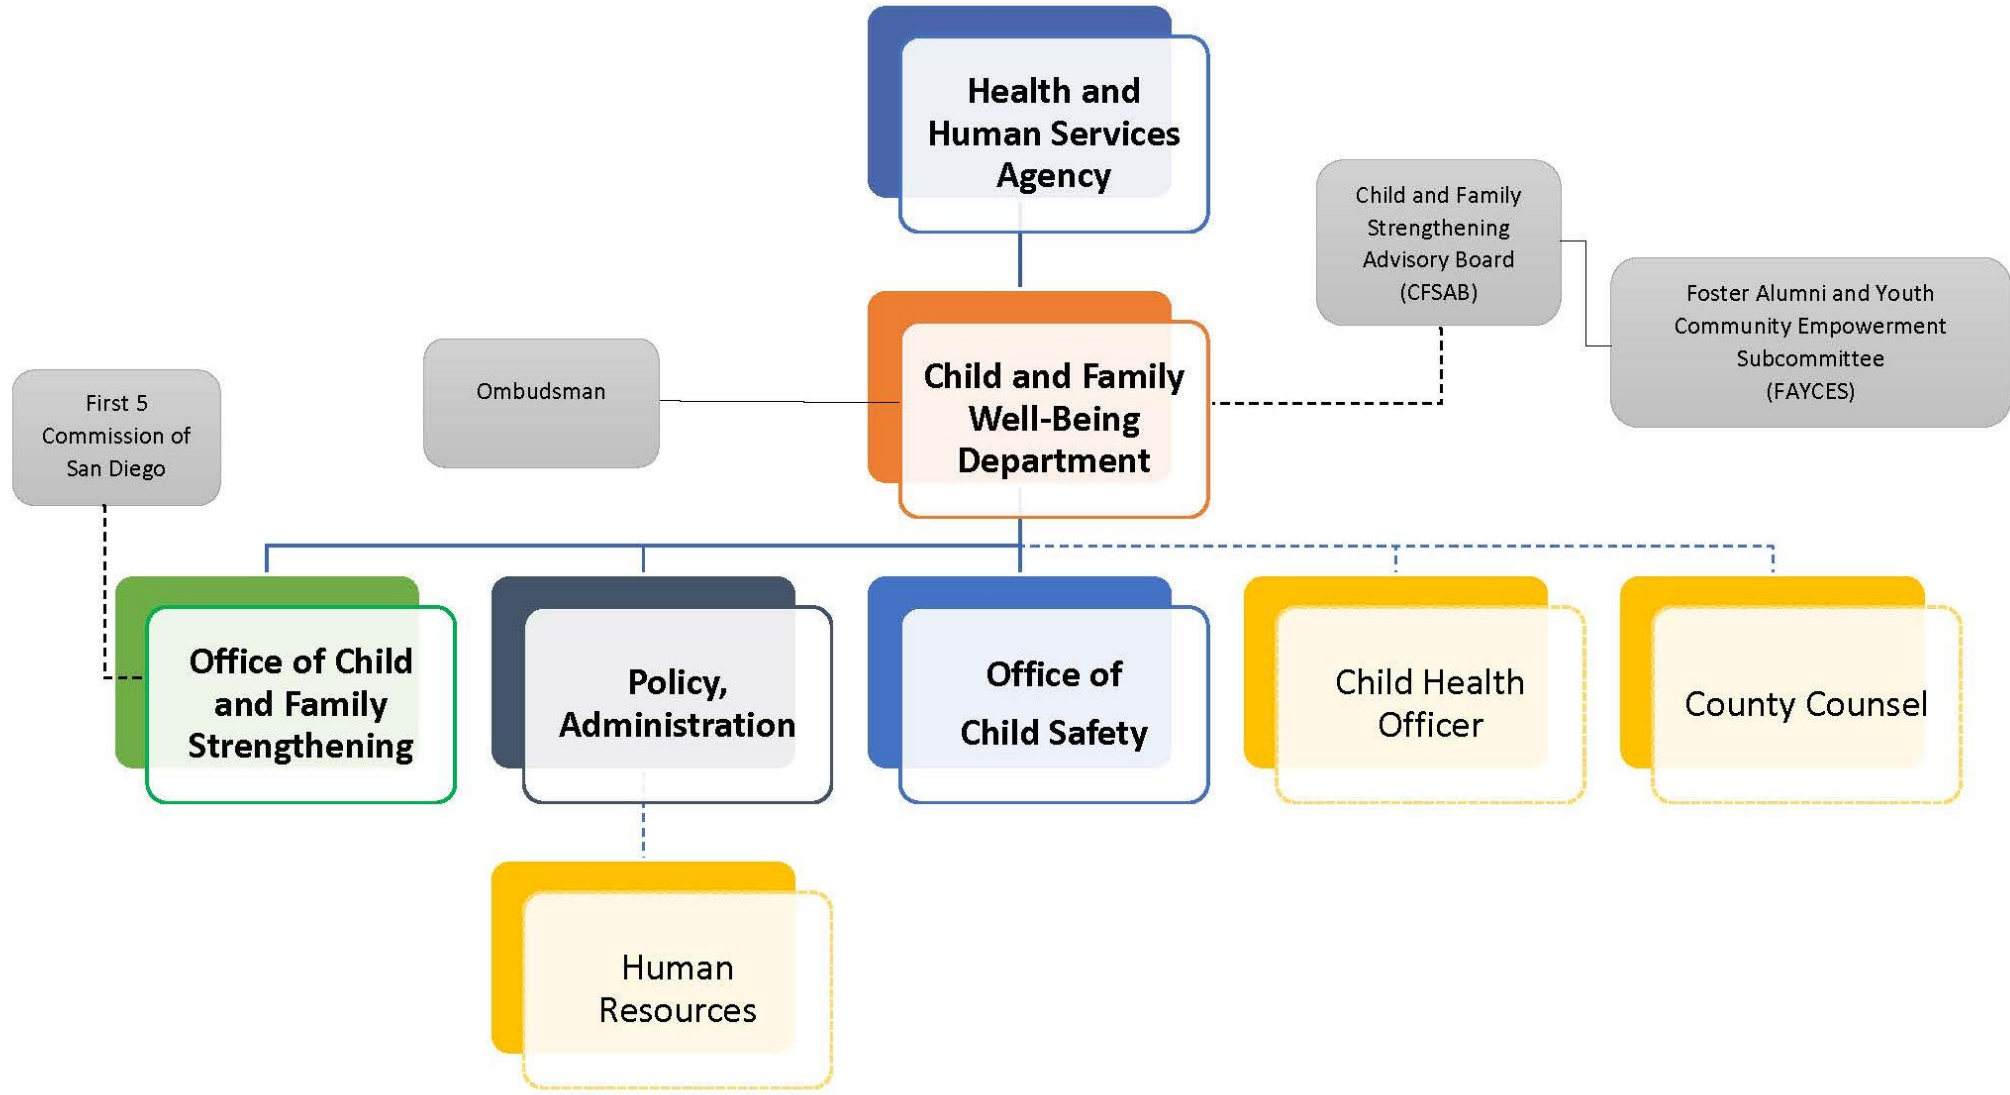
Health and Human Services Agency

Child and Family Strengthening Advisory Board (CFSAB)

Foster Alumni and Youth Community Empowerment Subcommittee (FAYCES)

Ombudsman

Child and Family Well-Being Department

First 5 Commission of San Diego

Office of Child and Family Strengthening

Policy, Administration

Office of Child Safety

Child Health Officer

County Counsel

Human Resources